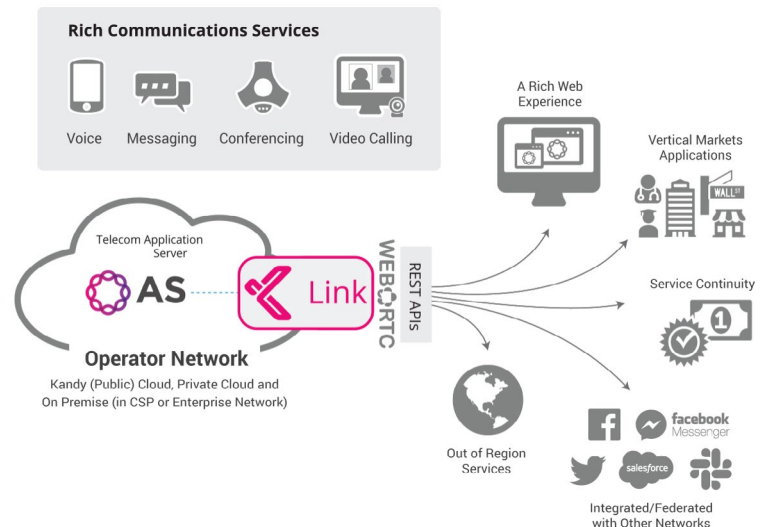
Rich Communications Services

Voice Messaging Conferencing Video Calling

A Rich Web Experience

Vertical Markets Applications

WALL ST

Telecom Application Server

AS

Link

WEBRTC

REST APIs

Service Continuity

1

Operator Network

Kandy (Public) Cloud, Private Cloud and On Premise (in CSP or Enterprise Network)

Out of Region Services

facebook Messenger

salesforce

Integrated/Federated with Other Networks